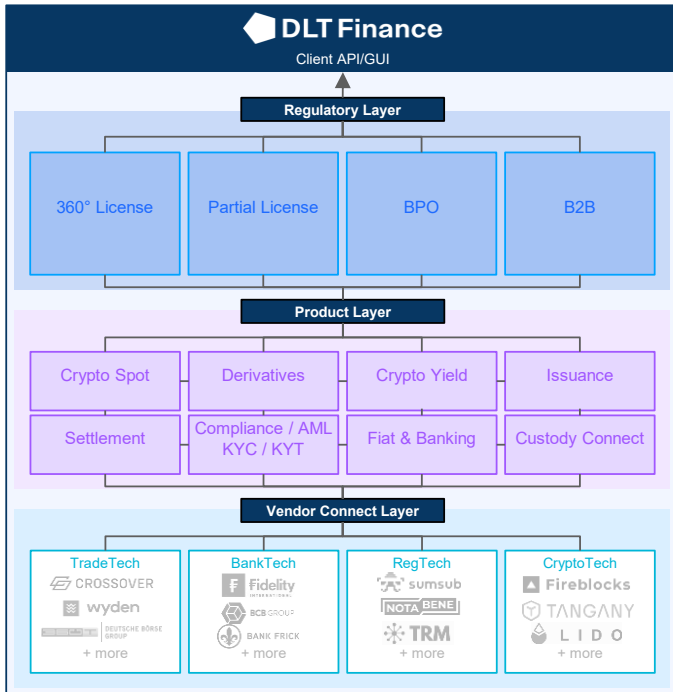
DLT Finance

Client API/GUI

Regulatory Layer

360° License

Partial License

BPO

B2B

Product Layer

Crypto Spot

Derivatives

Crypto Yield

Issuance

Settlement

Compliance / AML KYC / KYT

Fiat & Banking

Custody Connect

Vendor Connect Layer

TradeTech

CROSSOVER

wyden

DEUTSCHE BÖRSE GROUP

+ more

BankTech

Fidelity INTERNATIONAL

BCB GROUP

BANK FRICK

+ more

RegTech

sumsub

NOTA BENE

TRM

+ more

CryptoTech

Fireblocks

TANGANY

LIDO

+ more